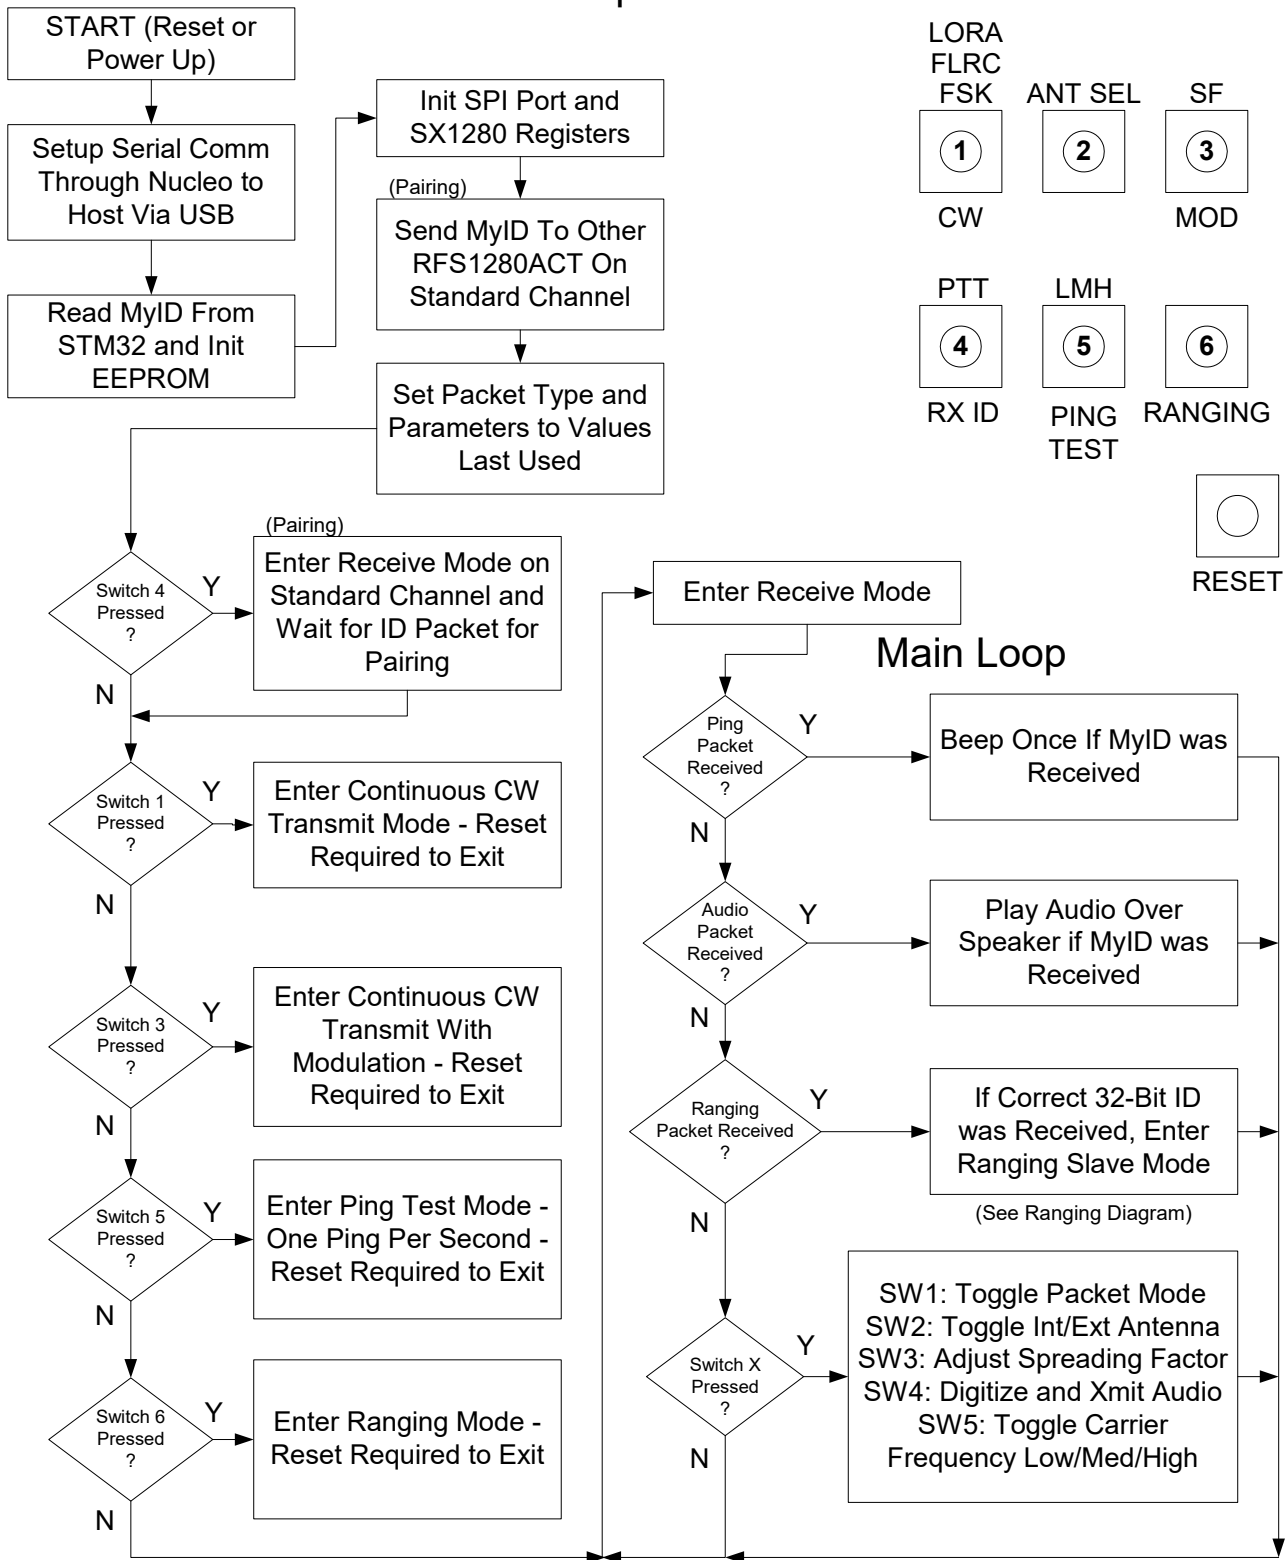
START (Reset or Power Up)

Setup Serial Comm Through Nucleo to Host Via USB

Read MyID From STM32 and Init EEPROM

Init SPI Port and SX1280 Registers

(Pairing)

Send MyID To Other RFS1280ACT On Standard Channel

Set Packet Type and Parameters to Values Last Used

LORA
FLRC
FSK

ANT SEL

SF

1

2

3

CW

MOD

PTT

LMH

4

5

6

RX ID

PING TEST

RANGING

RESET

(Pairing)

Switch 4 Pressed ?

Y

Enter Receive Mode on Standard Channel and Wait for ID Packet for Pairing

N

Switch 1 Pressed ?

Y

Enter Continuous CW Transmit Mode - Reset Required to Exit

N

Switch 3 Pressed ?

Y

Enter Continuous CW Transmit With Modulation - Reset Required to Exit

N

Switch 5 Pressed ?

Y

Enter Ping Test Mode - One Ping Per Second - Reset Required to Exit

N

Switch 6 Pressed ?

Y

Enter Ranging Mode - Reset Required to Exit

N

Enter Receive Mode

Main Loop

Ping Packet Received ?

Y

Beep Once If MyID was Received

N

Audio Packet Received ?

Y

Play Audio Over Speaker if MyID was Received

N

Ranging Packet Received ?

Y

If Correct 32-Bit ID was Received, Enter Ranging Slave Mode

(See Ranging Diagram)

N

Switch X Pressed ?

Y

SW1: Toggle Packet Mode
SW2: Toggle Int/Ext Antenna
SW3: Adjust Spreading Factor
SW4: Digitize and Xmit Audio
SW5: Toggle Carrier Frequency Low/Med/High

N